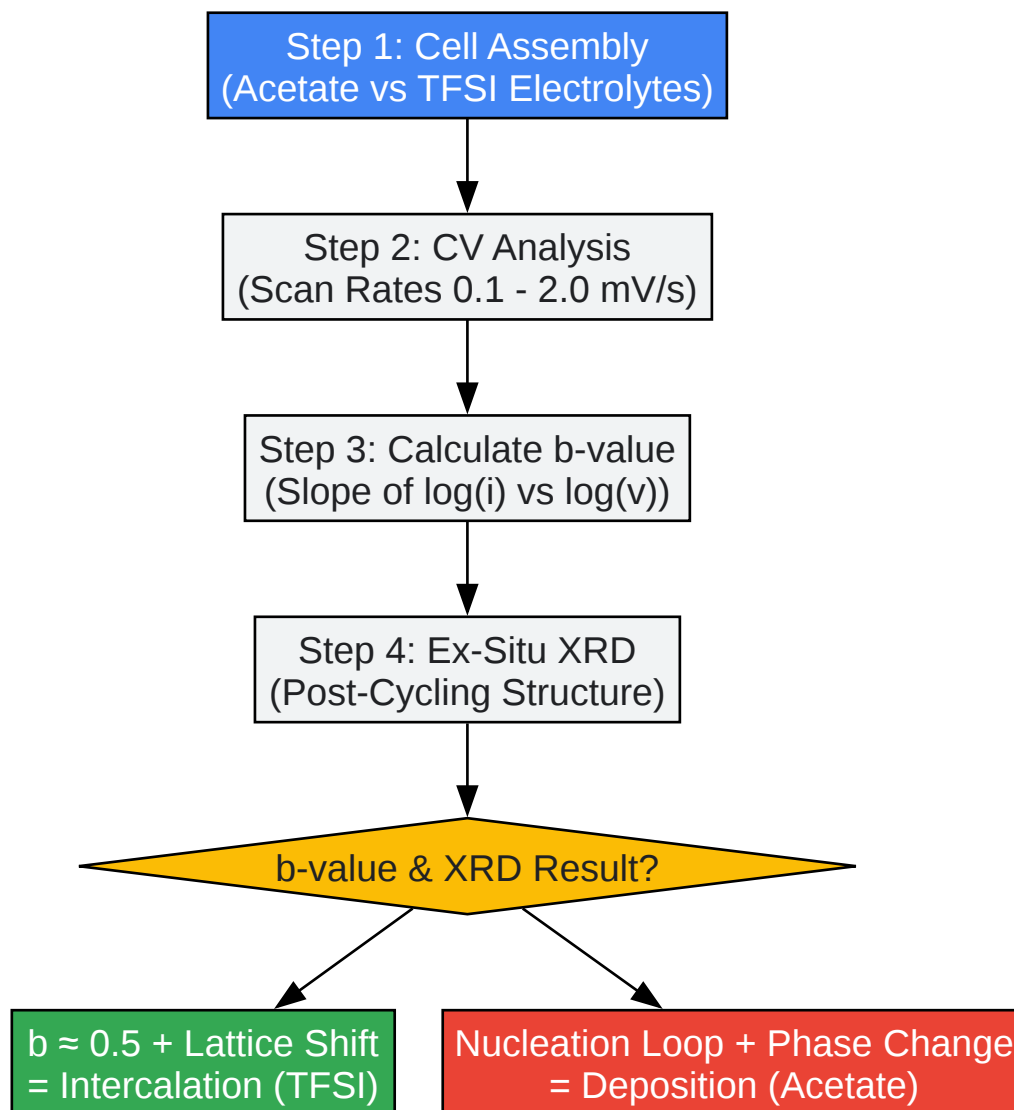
Step 1: Cell Assembly
(Acetate vs TFSI Electrolytes)

Step 2: CV Analysis
(Scan Rates 0.1 - 2.0 mV/s)

Step 3: Calculate b-value
(Slope of log(i) vs log(v))

Step 4: Ex-Situ XRD
(Post-Cycling Structure)

b-value & XRD Result?

b ≈ 0.5 + Lattice Shift
= Intercalation (TFSI)

Nucleation Loop + Phase Change
= Deposition (Acetate)